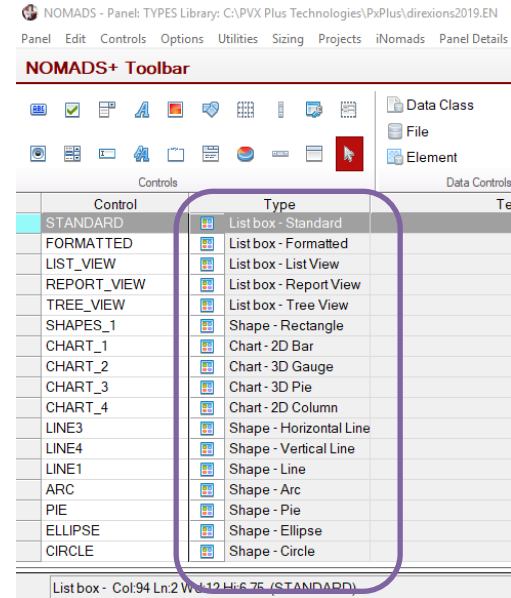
NOMADS - Panel: TYPES Library: C:\PVX Plus Technologies\PxPlus\ direxions2019.EN

Panel Edit Controls Options Utilities Sizing Projects iNomads Panel Details

NOMADS+ Toolbar

Data Class
File
Element

Controls

Data Controls

| Control | Type | Te |
|---|---|---|
| STANDARD | List box - Standard | |
| FORMATTED | List box - Formatted | |
| LIST_VIEW | List box - List View | |
| REPORT_VIEW | List box - Report View | |
| TREE_VIEW | List box - Tree View | |
| SHAPES_1 | Shape - Rectangle | |
| CHART_1 | Chart - 2D Bar | |
| CHART_2 | Chart - 3D Gauge | |
| CHART_3 | Chart - 3D Pie | |
| CHART_4 | Chart - 2D Column | |
| LINE3 | Shape - Horizontal Line | |
| LINE4 | Shape - Vertical Line | |
| LINE1 | Shape - Line | |
| ARC | Shape - Arc | |
| PIE | Shape - Pie | |
| ELLIPSE | Shape - Ellipse | |
| CIRCLE | Shape - Circle | |

List box - Col:94 Ln:2 W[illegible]:12 Hi:6.75 (STANDARD)